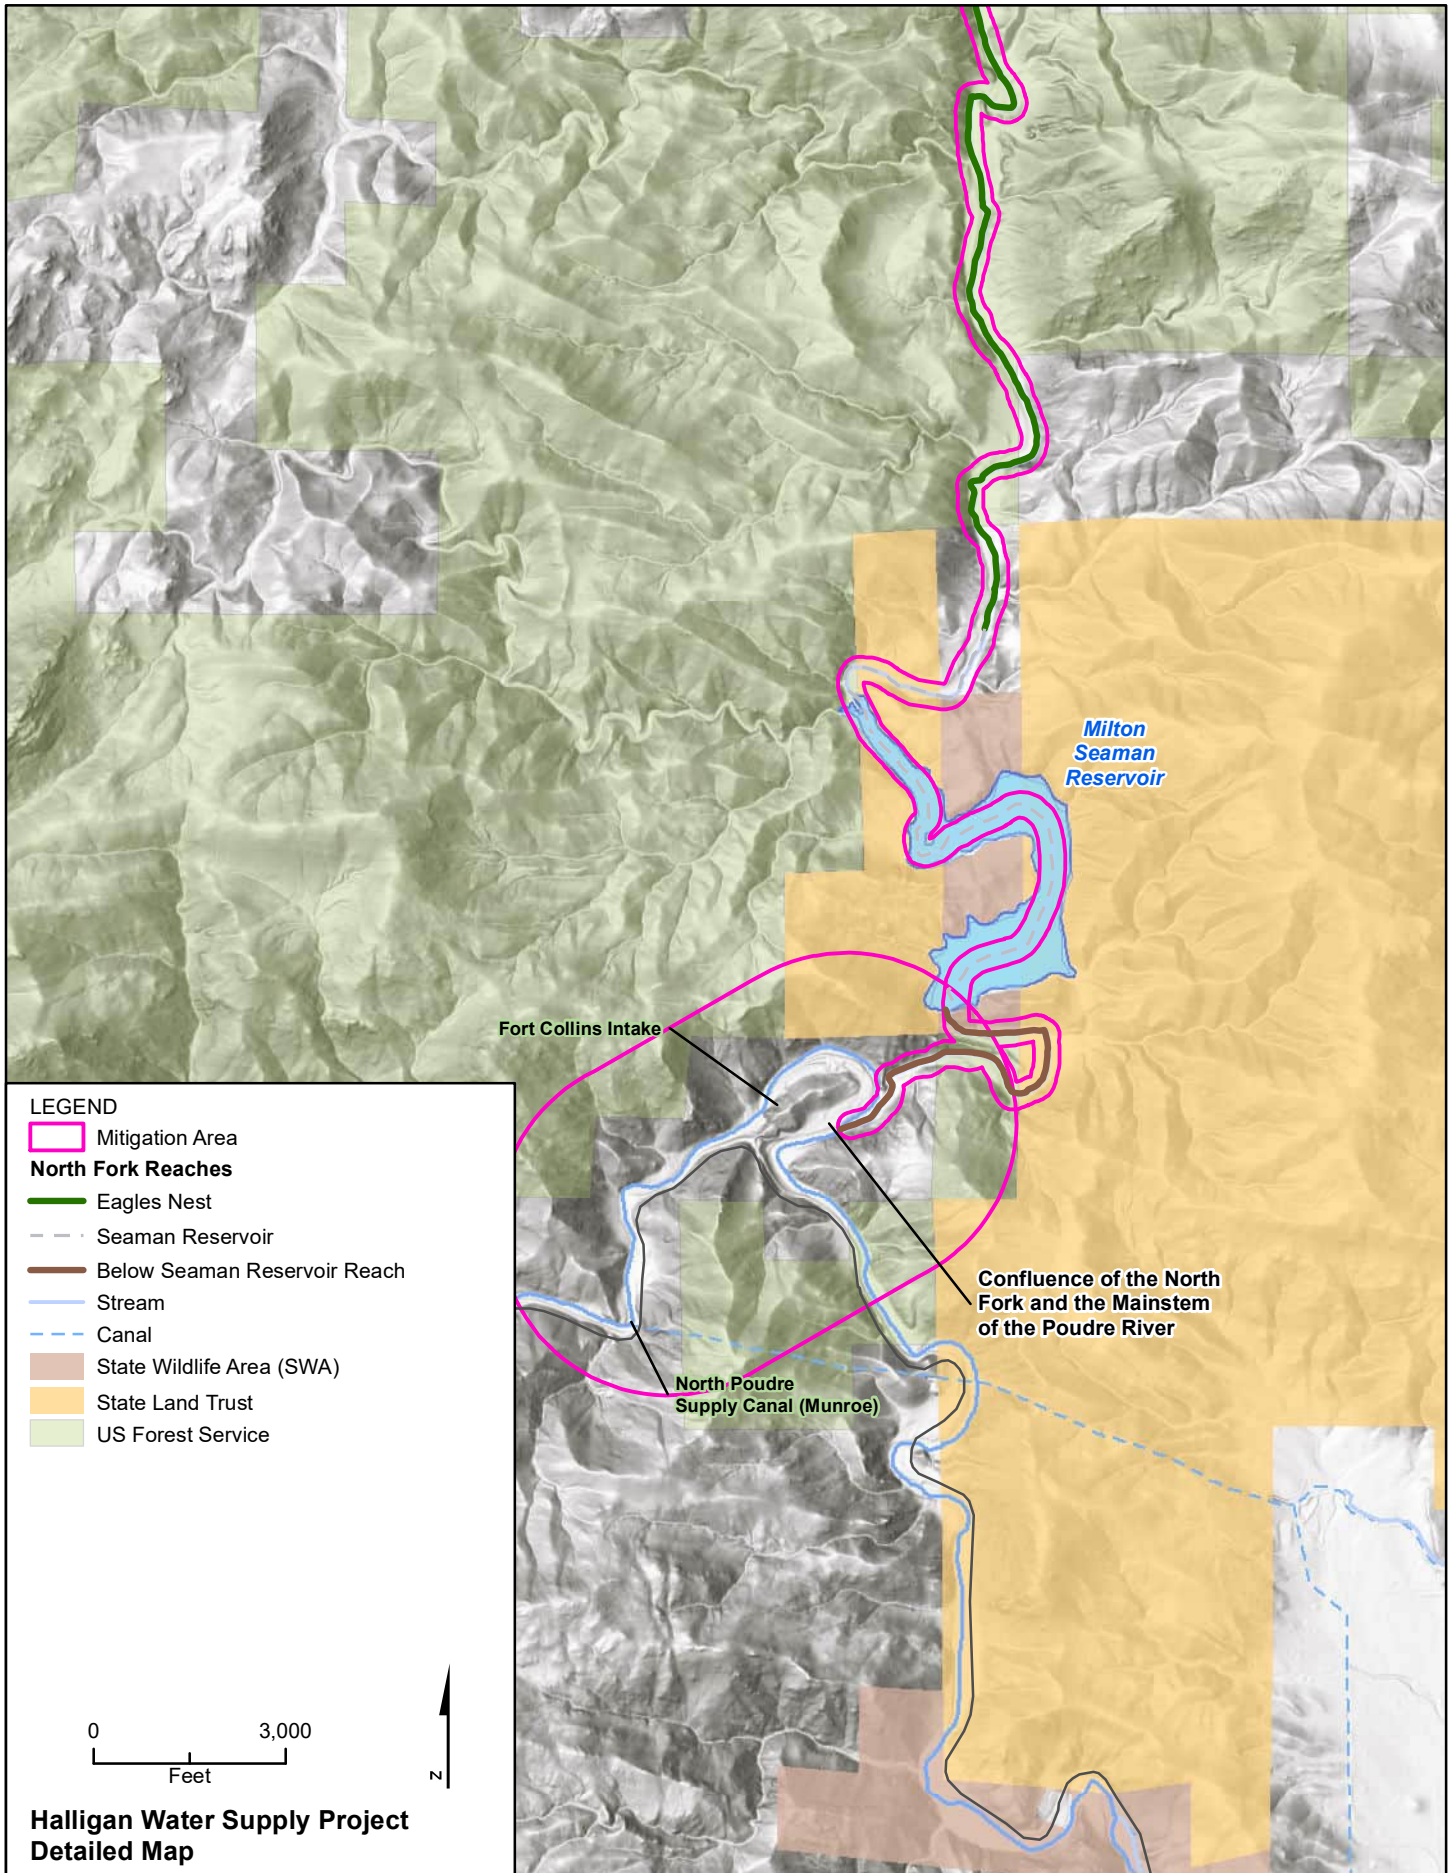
Milton Seaman Reservoir

Fort Collins Intake

Confluence of the North Fork and the Mainstem of the Poudre River

North Poudre Supply Canal (Munroe)

LEGEND
Mitigation Area
North Fork Reaches
Eagles Nest
Seaman Reservoir
Below Seaman Reservoir Reach
Stream
Canal
State Wildlife Area (SWA)
State Land Trust
US Forest Service

0 3,000
Feet

N

Halligan Water Supply Project
Detailed Map